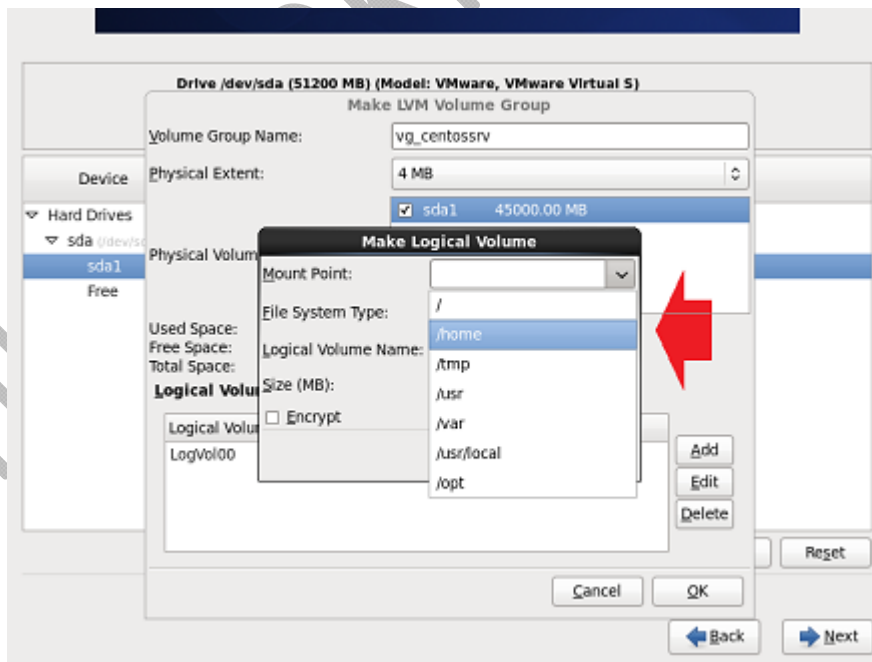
Drive /dev/sda (51200 MB) (Model: VMware, VMware Virtual S)

Make LVM Volume Group

Volume Group Name: vg_centossrv

Physical Extent: 4 MB

Device

Hard Drives
sda /dev/s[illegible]
sda1
Free

Physical Volum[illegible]

sda1 45000.00 MB

Used Space:
Free Space:
Total Space:

Logical Volu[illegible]

Logical Volu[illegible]
LogVol00

Make Logical Volume

Mount Point:
File System Type:
Logical Volume Name:
Size (MB):
Encrypt

/
/home
/tmp
/usr
/var
/usr/local
/opt

Add
Edit
Delete

Reset

Cancel
OK

Back
Next